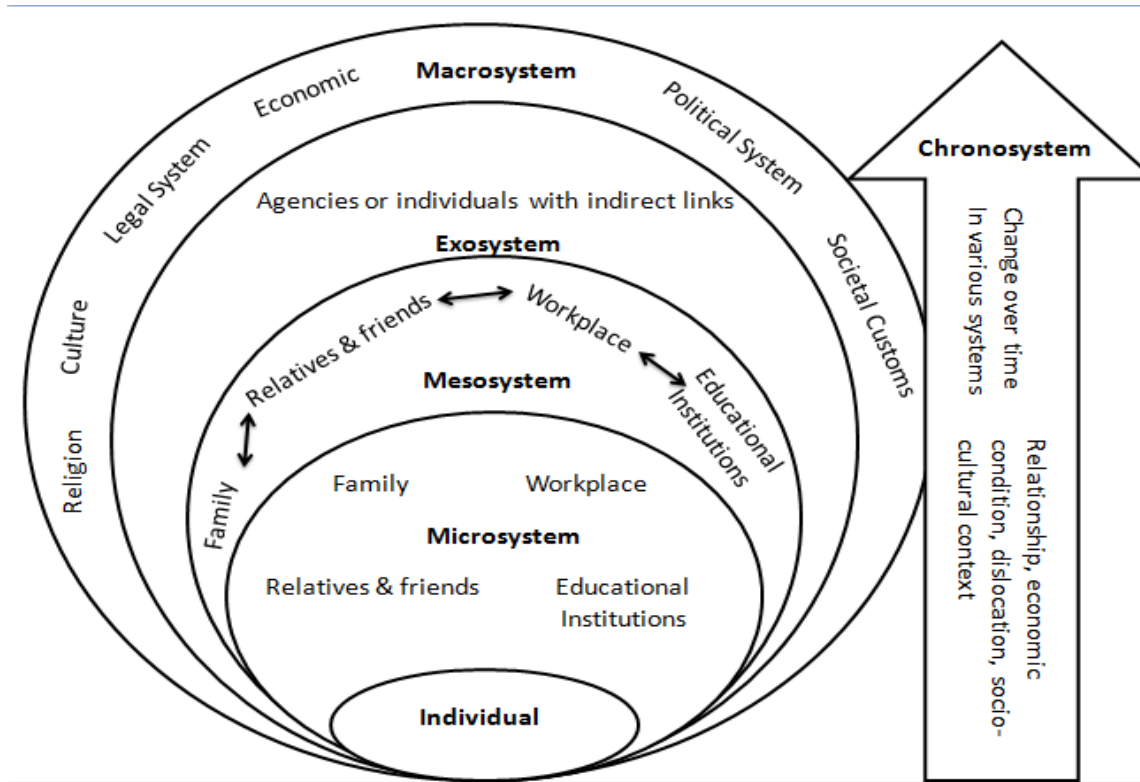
Macrosystem

Economic

Political System

Legal System

Culture

Religion

Societal Customs

Agencies or individuals with indirect links

Exosystem

Relatives & friends

Workplace

Educational Institutions

Family

Mesosystem

Family

Workplace

Microsystem

Relatives & friends

Educational Institutions

Individual

Chronosystem

Change over time In various systems

Relationship, economic condition, dislocation, socio-cultural context